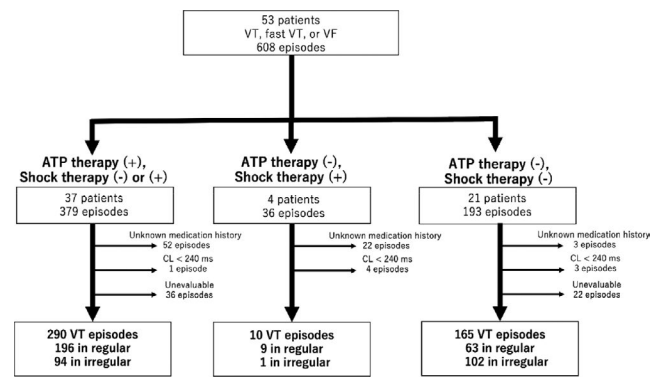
53 patients
VT, fast VT, or VF
608 episodes

ATP therapy (+),
Shock therapy (-) or (+)

37 patients
379 episodes

Unknown medication history
52 episodes

CL < 240 ms
1 episode

Unevaluable
36 episodes

290 VT episodes
196 in regular
94 in irregular

ATP therapy (-),
Shock therapy (+)

4 patients
36 episodes

Unknown medication history
22 episodes

CL < 240 ms
4 episodes

10 VT episodes
9 in regular
1 in irregular

ATP therapy (-),
Shock therapy (-)

21 patients
193 episodes

Unknown medication history
3 episodes

CL < 240 ms
3 episodes

Unevaluable
22 episodes

165 VT episodes
63 in regular
102 in irregular